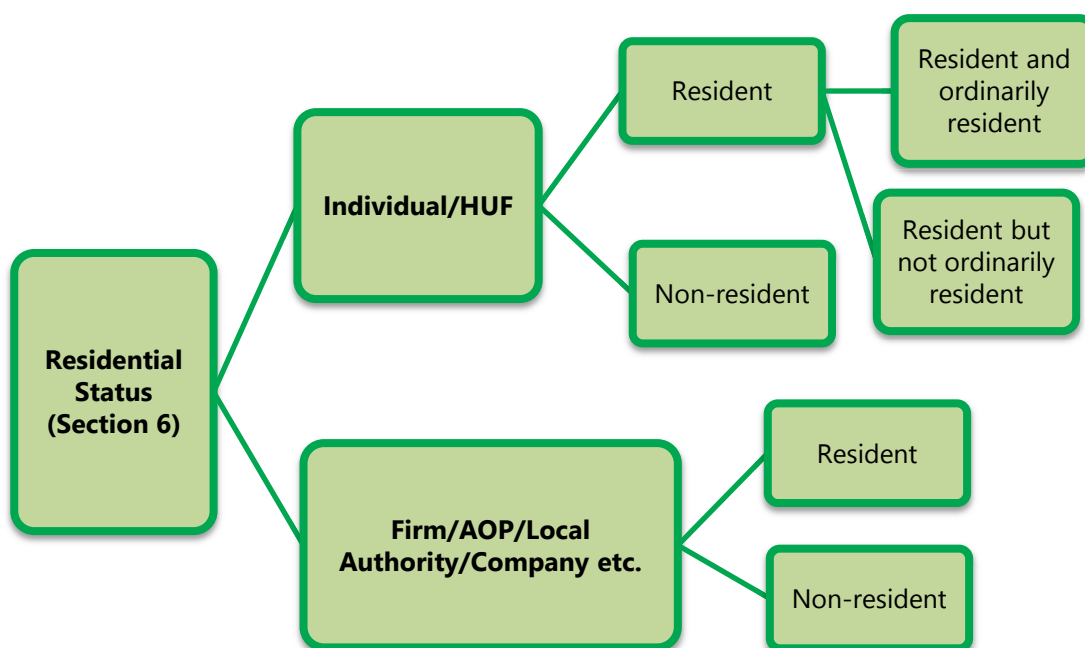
Residential Status (Section 6)

Individual/HUF

Resident

Resident and ordinarily resident

Resident but not ordinarily resident

Non-resident

Firm/AOP/Local Authority/Company etc.

Resident

Non-resident